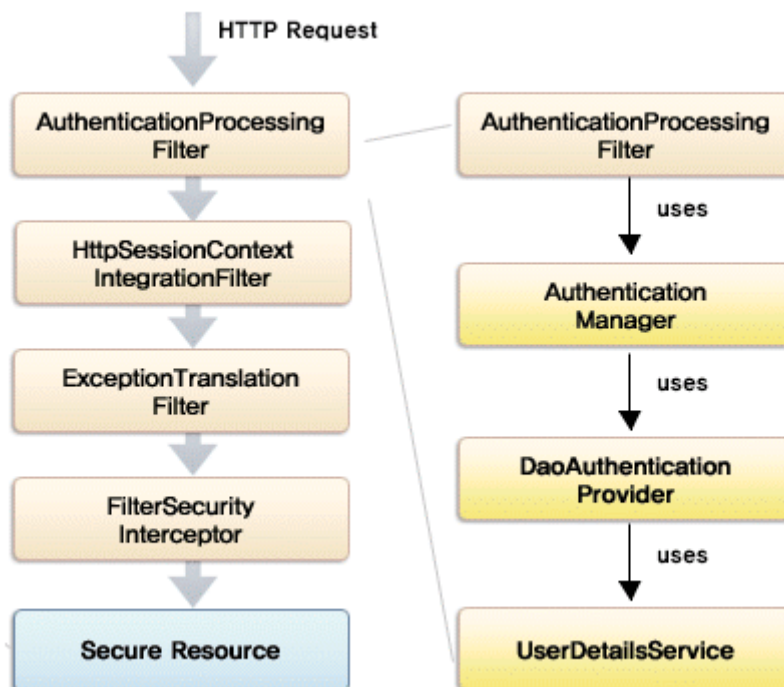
HTTP Request

AuthenticationProcessing Filter

HttpSessionContext IntegrationFilter

ExceptionTranslation Filter

FilterSecurity Interceptor

Secure Resource

AuthenticationProcessing Filter

uses

Authentication Manager

uses

DaoAuthentication Provider

uses

UserDetailsService